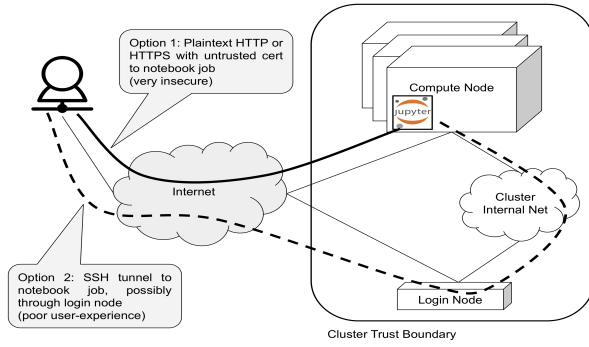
Option 1: Plaintext HTTP or HTTPS with untrusted cert to notebook job
(very insecure)

Compute Node

jupyter

Internet

Cluster Internal Net

Option 2: SSH tunnel to notebook job, possibly through login node
(poor user-experience)

Login Node

Cluster Trust Boundary